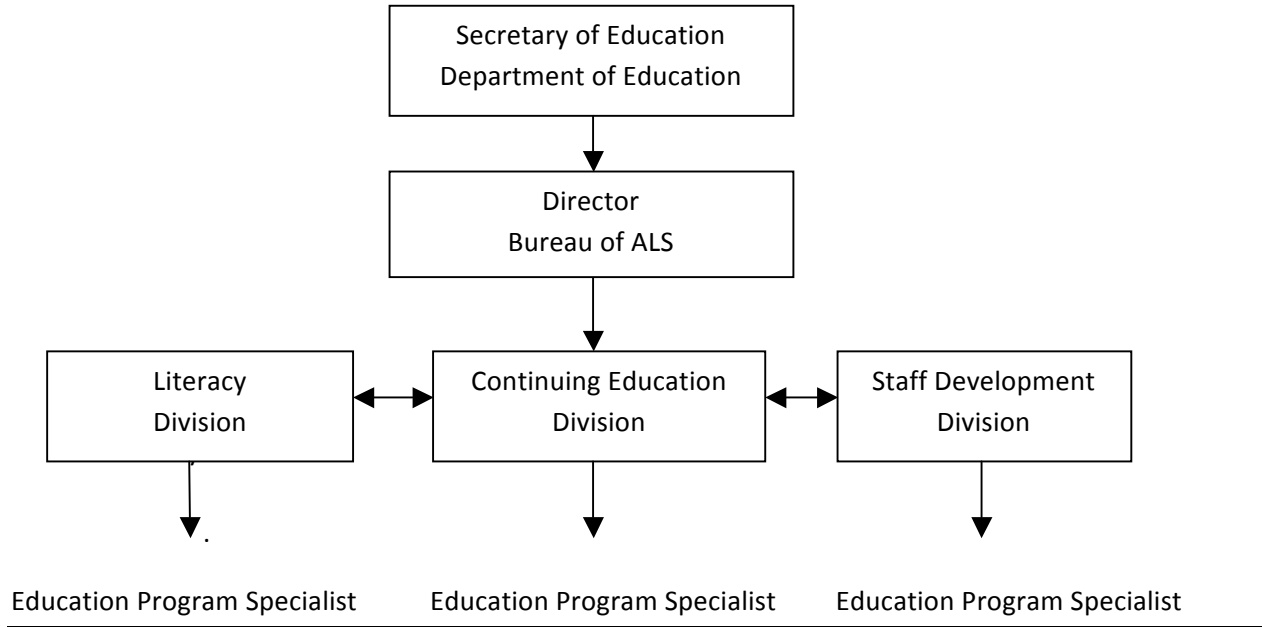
Secretary of Education
Department of Education

Director
Bureau of ALS

Literacy
Division

Continuing Education
Division

Staff Development
Division

Education Program Specialist

Education Program Specialist

Education Program Specialist